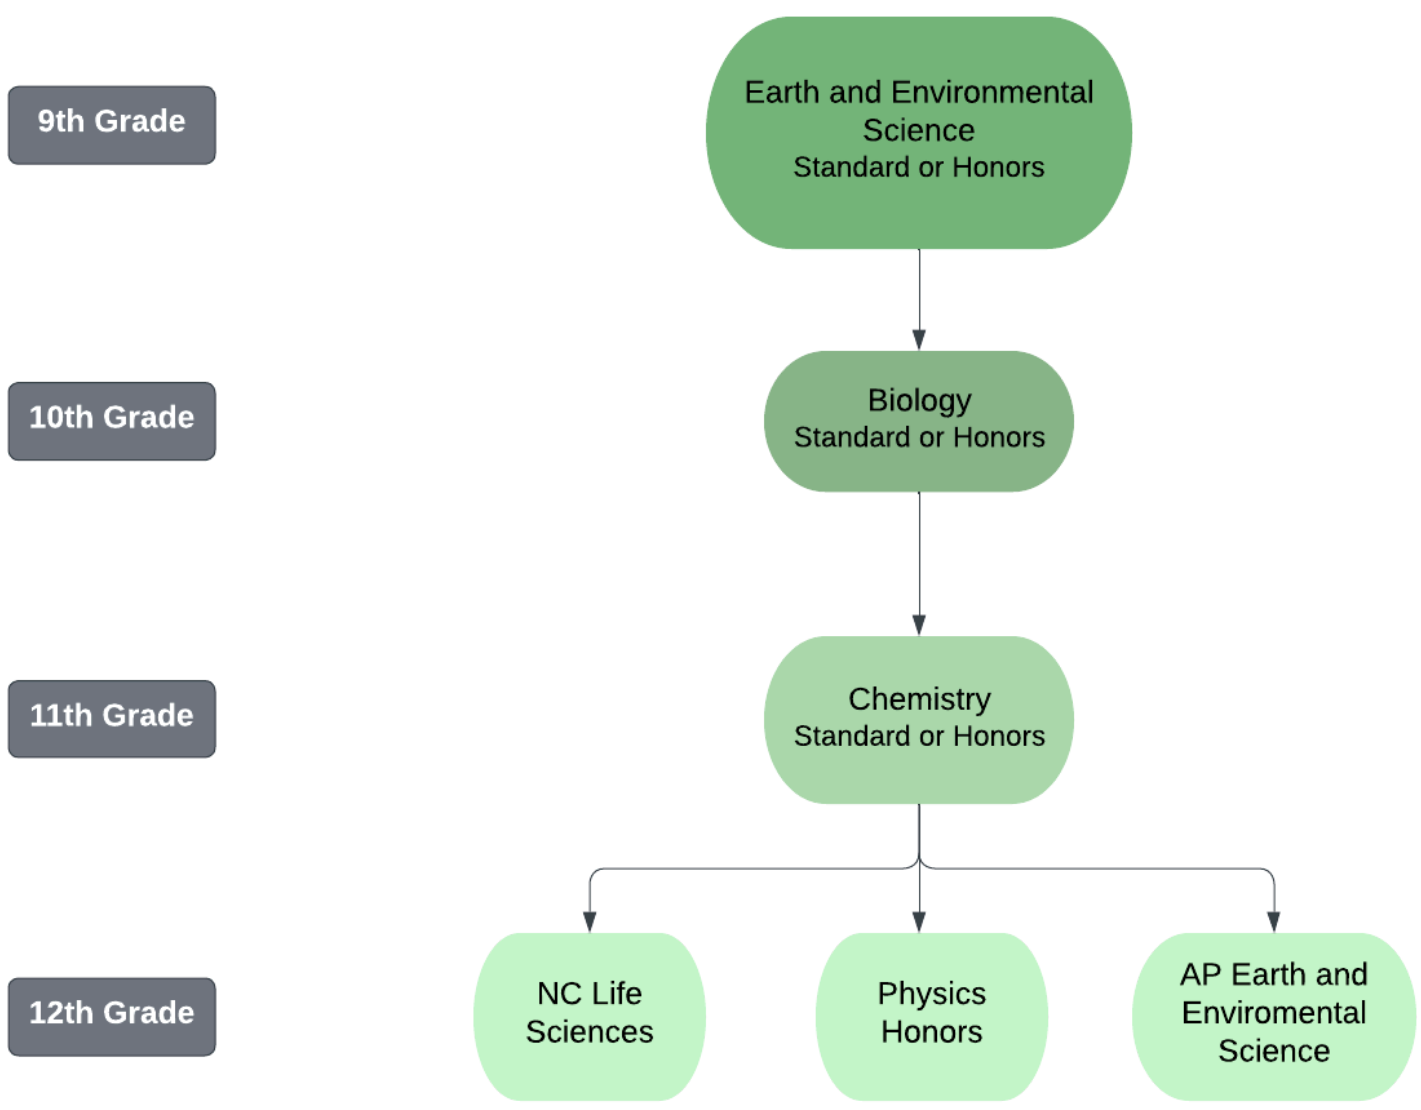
9th Grade

Earth and Environmental Science
Standard or Honors

10th Grade

Biology
Standard or Honors

11th Grade

Chemistry
Standard or Honors

12th Grade

NC Life Sciences

Physics Honors

AP Earth and Enviromental Science